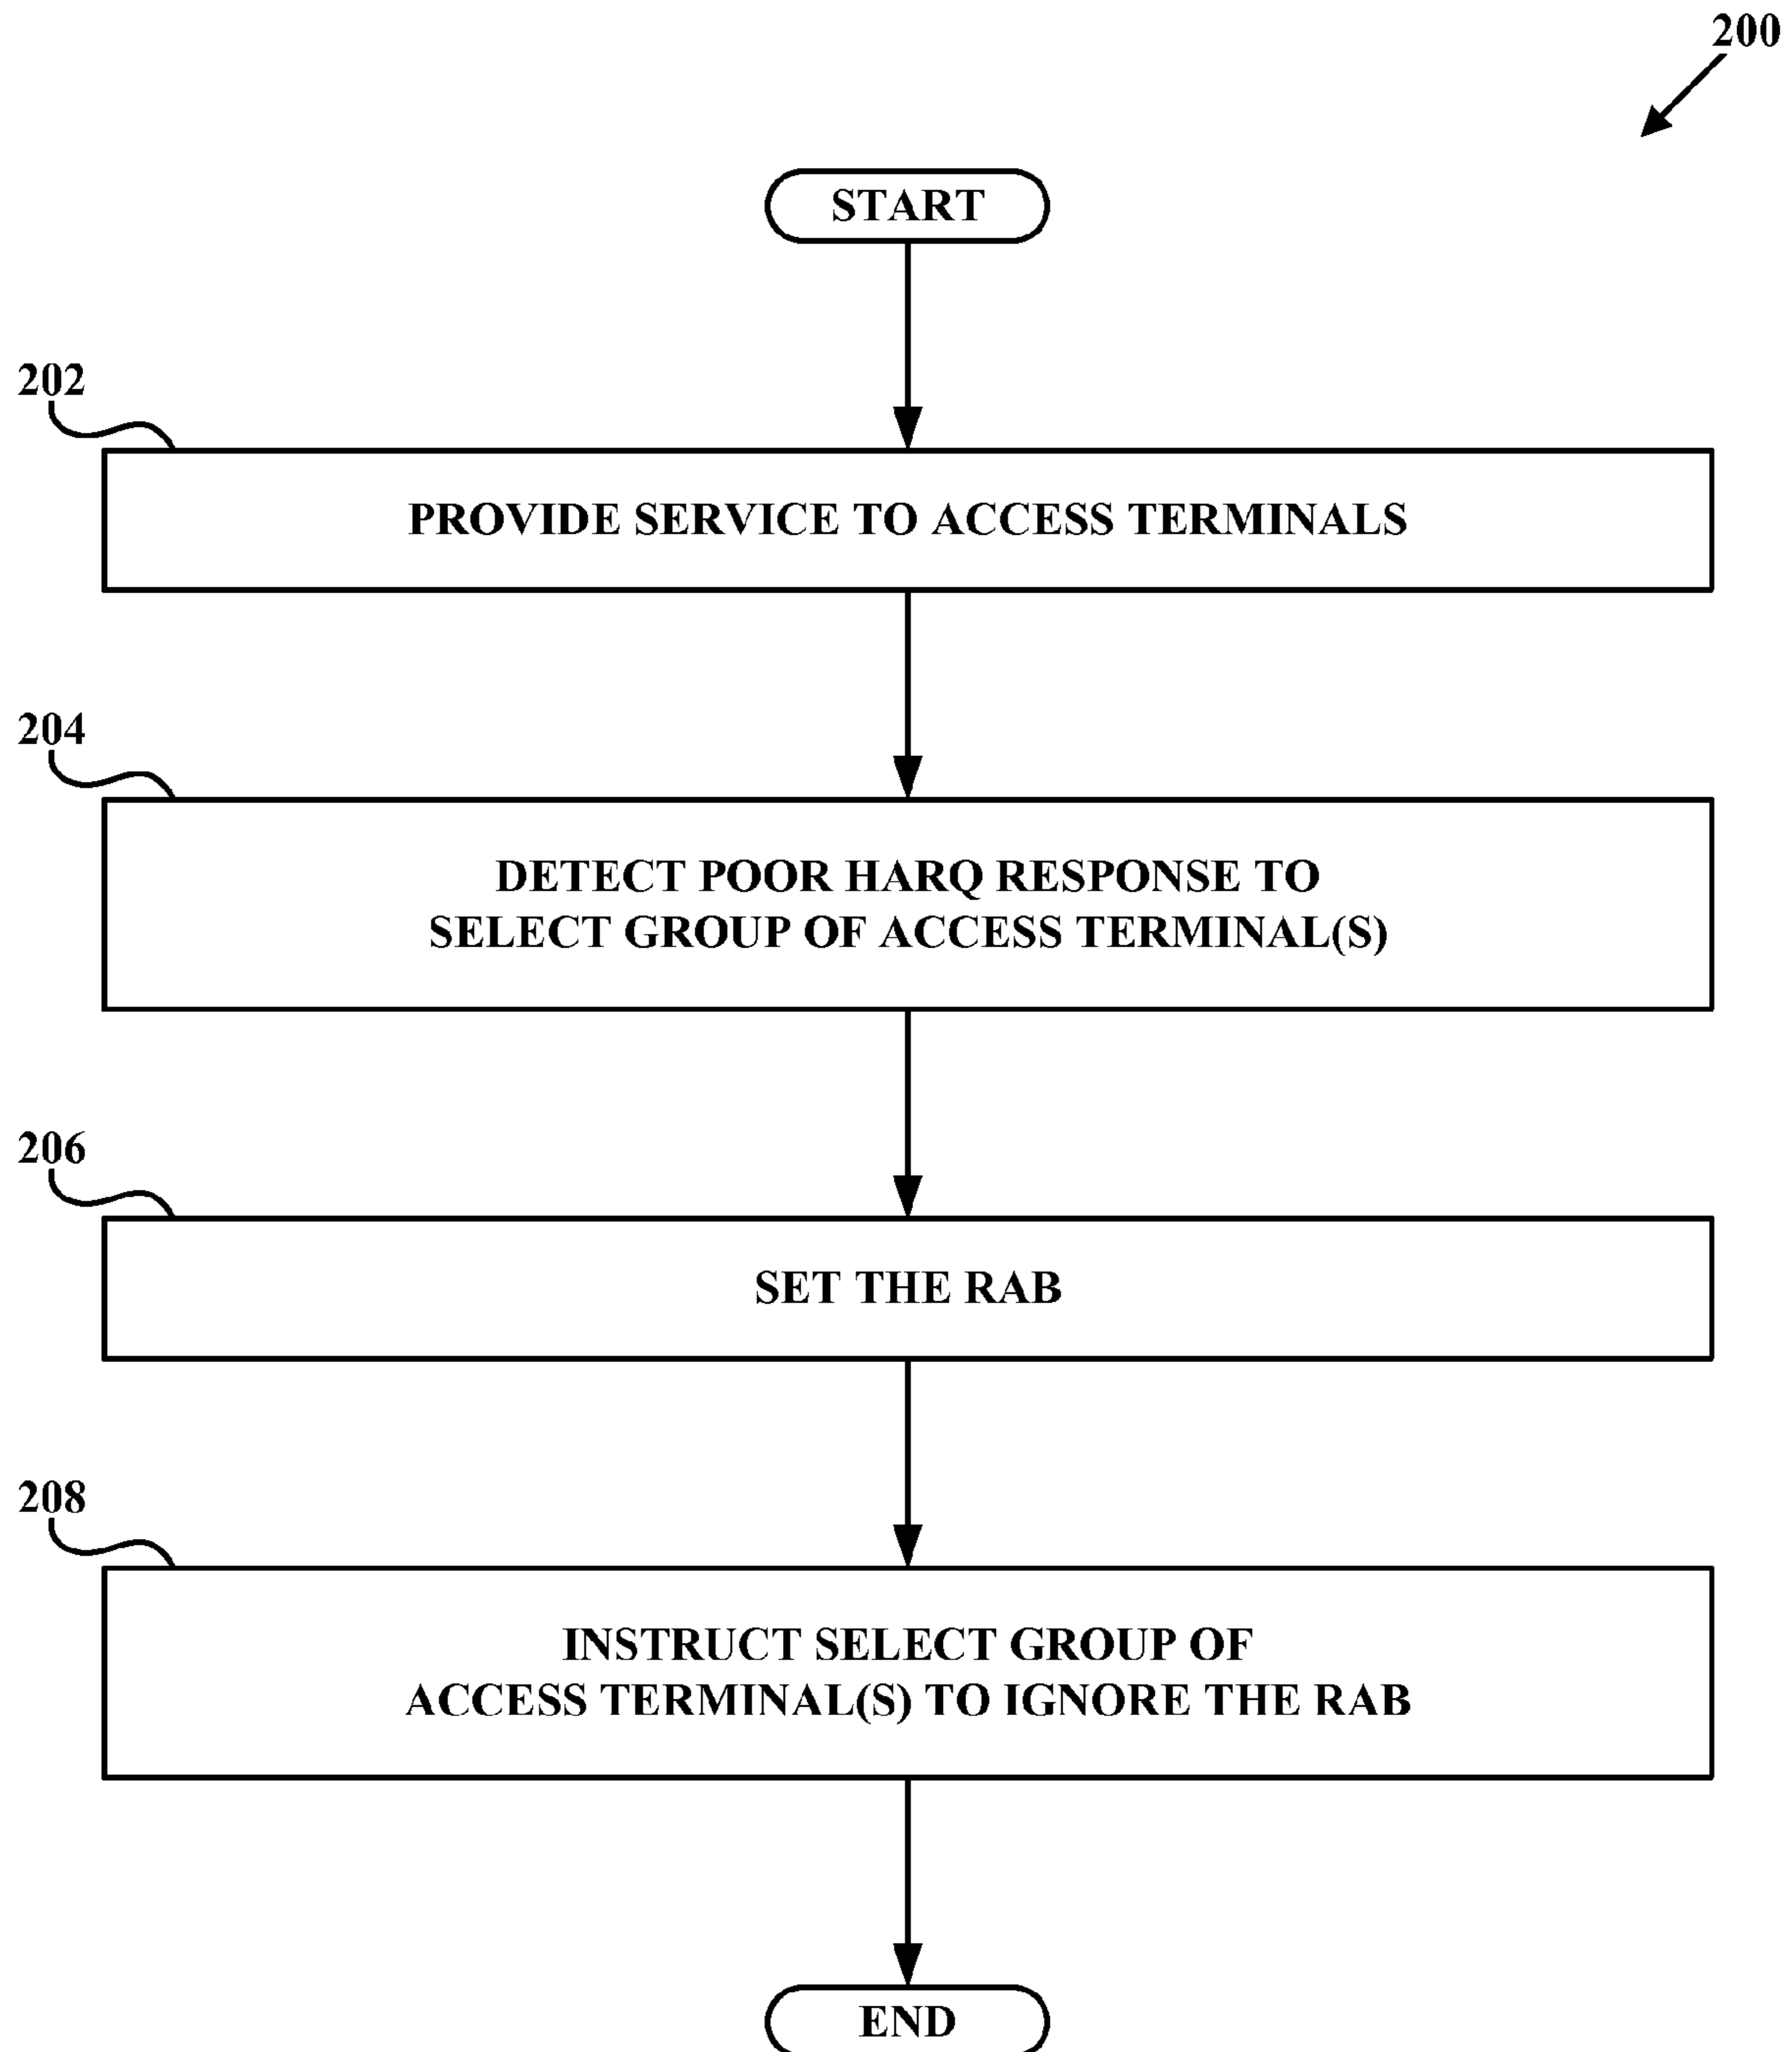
200

START

202

PROVIDE SERVICE TO ACCESS TERMINALS

204

DETECT POOR HARQ RESPONSE TO SELECT GROUP OF ACCESS TERMINAL(S)

206

SET THE RAB

208

INSTRUCT SELECT GROUP OF ACCESS TERMINAL(S) TO IGNORE THE RAB

END